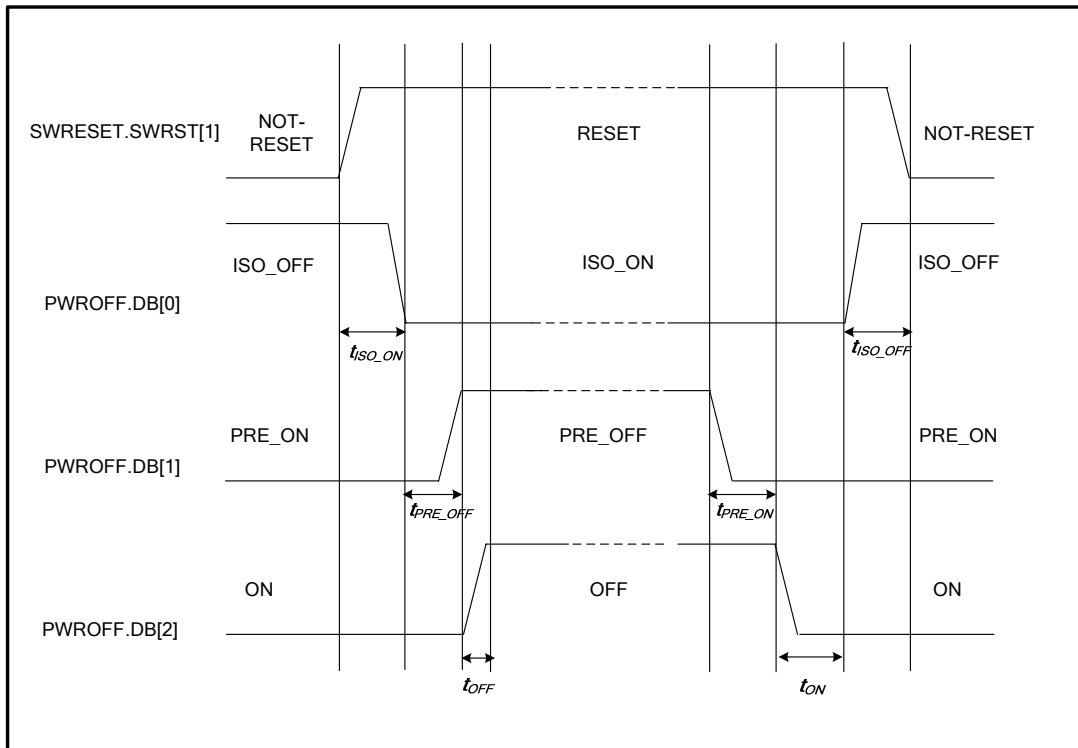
SWRESET.SWRST[1]

NOT-RESET

RESET

NOT-RESET

ISO_OFF

ISO_ON

ISO_OFF

PWROFF.DB[0]

$t_{ISO\_ON}$

$t_{ISO\_OFF}$

PRE_ON

PRE_OFF

PRE_ON

PWROFF.DB[1]

$t_{PRE\_OFF}$

$t_{PRE\_ON}$

ON

OFF

ON

PWROFF.DB[2]

$t_{OFF}$

$t_{ON}$